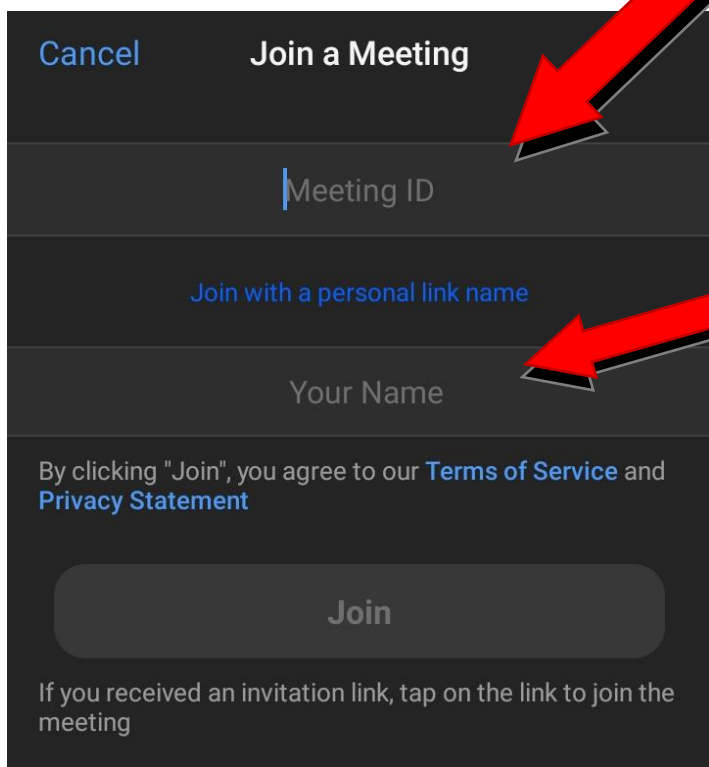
Cancel Join a Meeting

Meeting ID

Join with a personal link name

Your Name

By clicking "Join", you agree to our Terms of Service and Privacy Statement

Join

If you received an invitation link, tap on the link to join the meeting